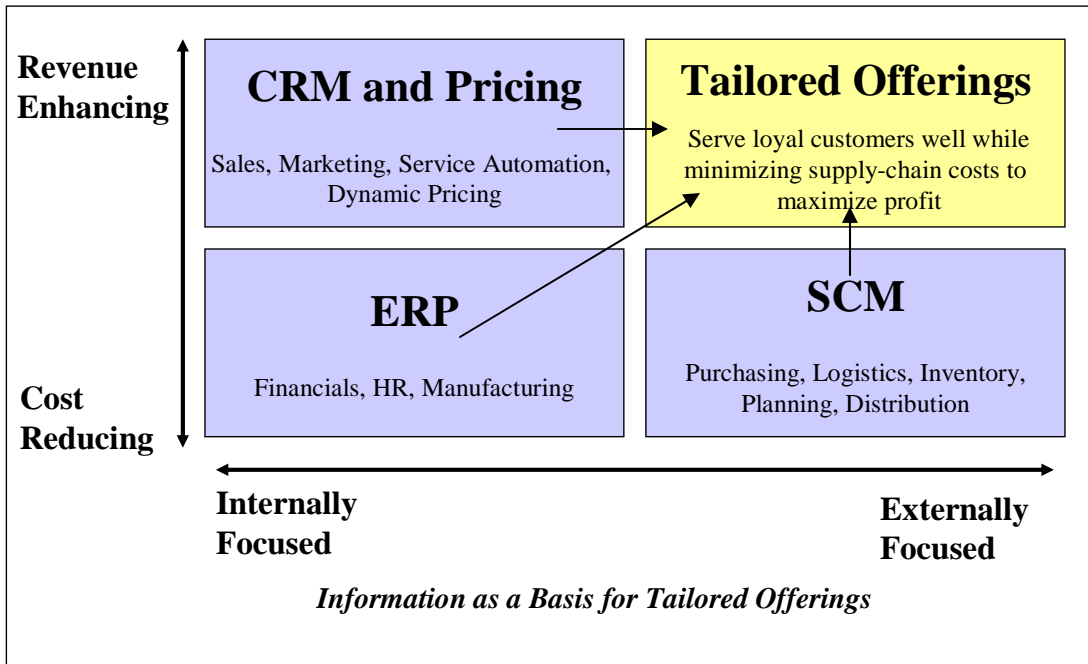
Revenue Enhancing

CRM and Pricing

Sales, Marketing, Service Automation, Dynamic Pricing

Tailored Offerings

Serve loyal customers well while minimizing supply-chain costs to maximize profit

ERP

Financials, HR, Manufacturing

SCM

Purchasing, Logistics, Inventory, Planning, Distribution

Cost Reducing

Internally Focused

Externally Focused

*Information as a Basis for Tailored Offerings*